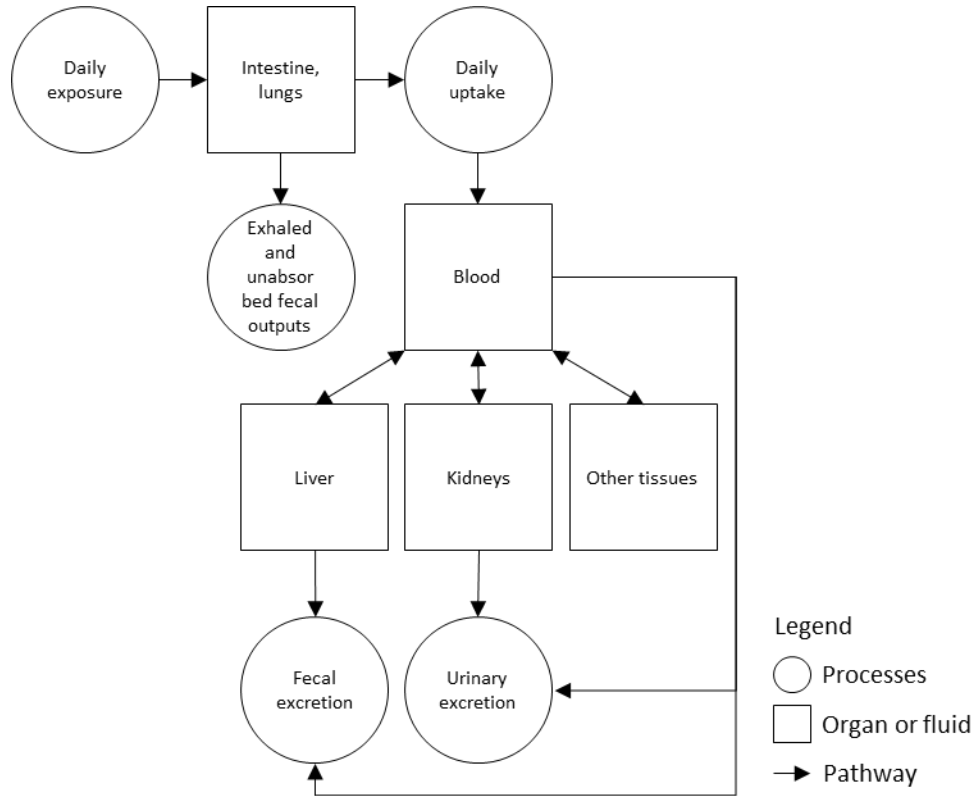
Daily exposure

Intestine, lungs

Daily uptake

Exhaled and unabsor bed fecal outputs

Blood

Liver

Kidneys

Other tissues

Fecal excretion

Urinary excretion

Legend

Processes

Organ or fluid

Pathway